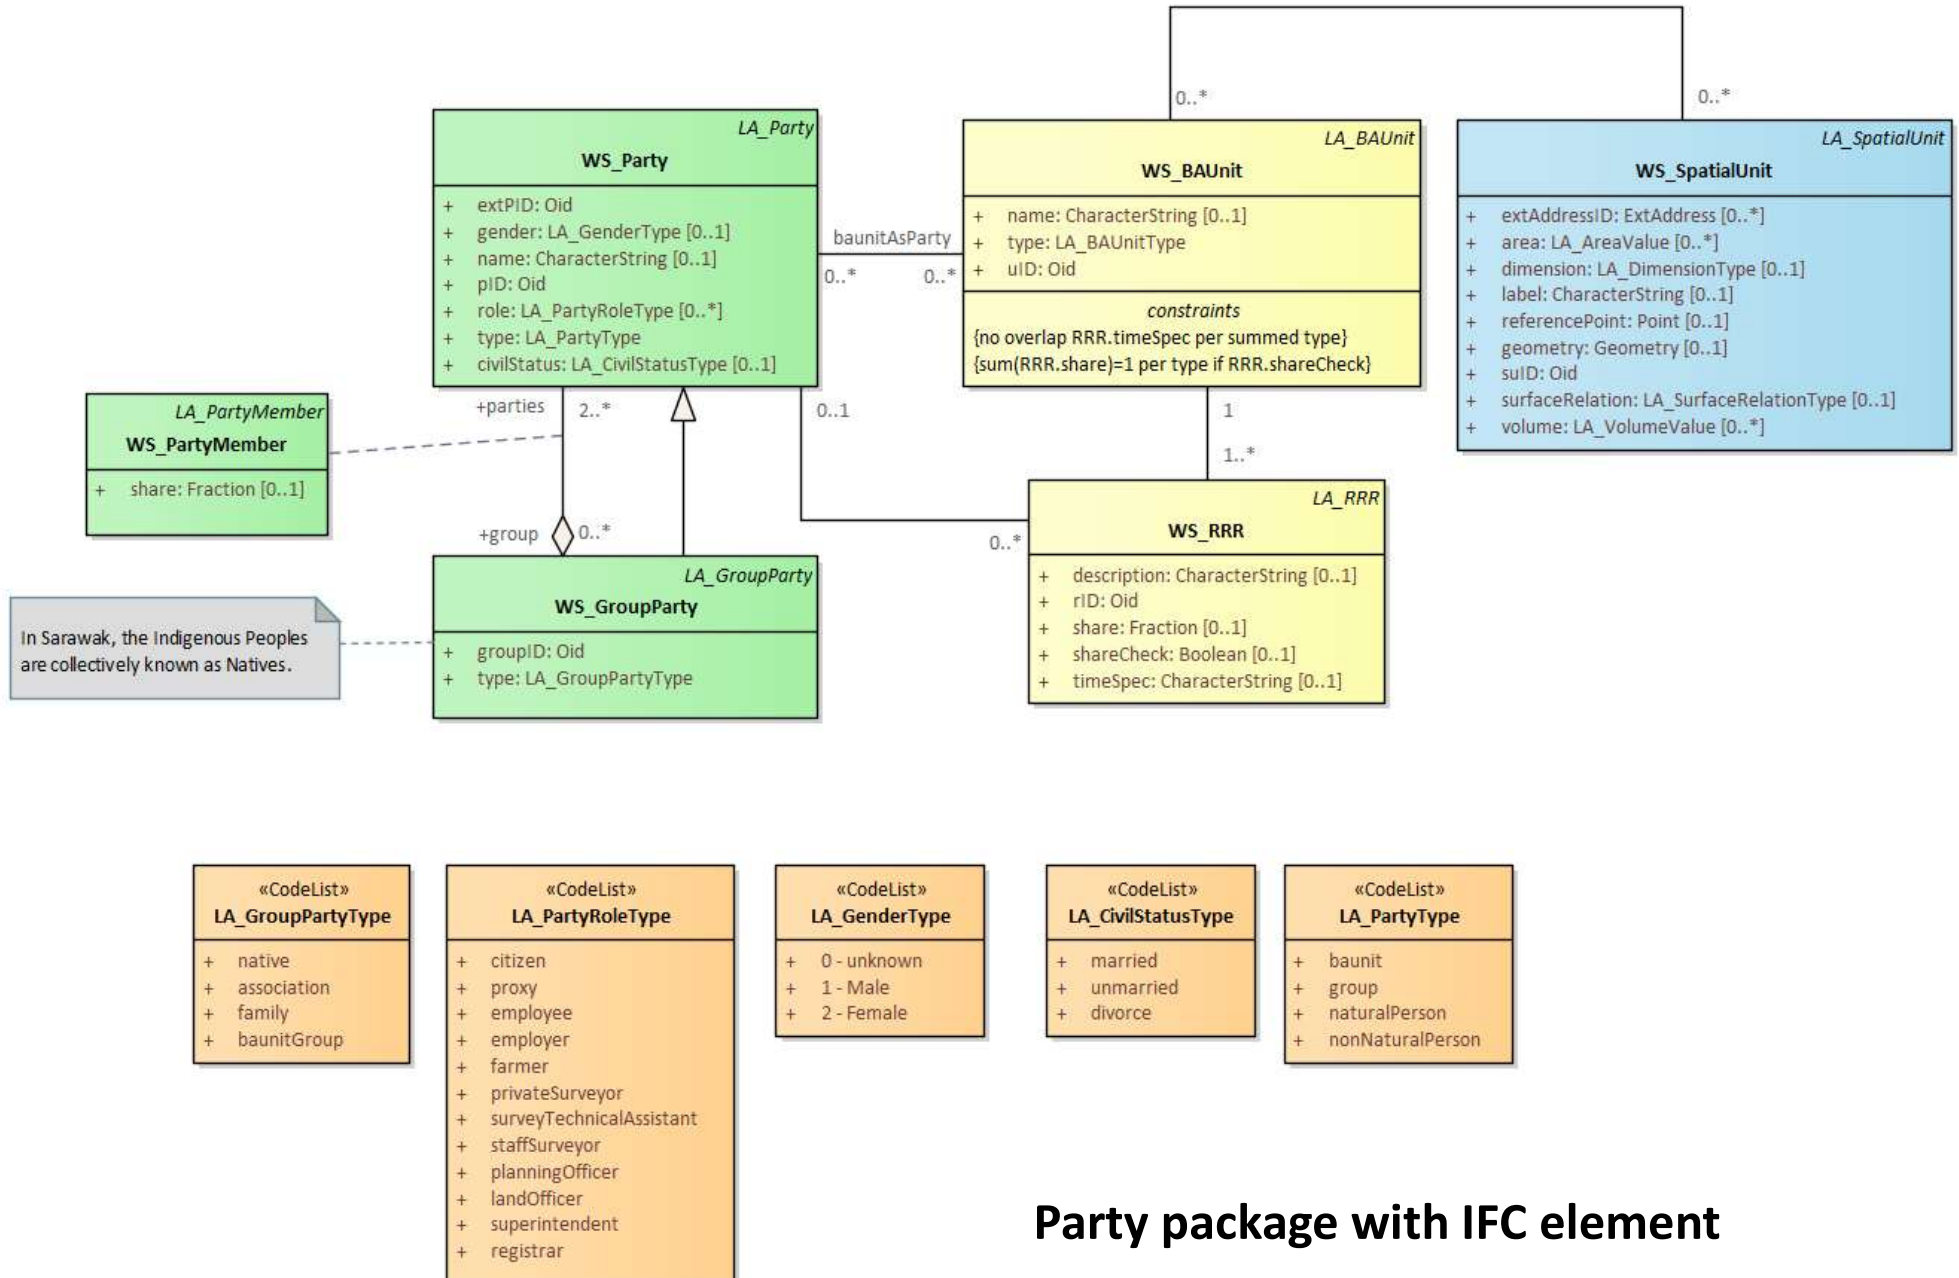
0..*

0..*

LA_Party
WS_Party

+ extPID: Oid
+ gender: LA_GenderType [0..1]
+ name: CharacterString [0..1]
+ pID: Oid
+ role: LA_PartyRoleType [0..*]
+ type: LA_PartyType
+ civilStatus: LA_CivilStatusType [0..1]

baunitAsParty
0..*
0..*

LA_BAUnit
WS_BAUnit

+ name: CharacterString [0..1]
+ type: LA_BAUnitType
+ uID: Oid

constraints
{no overlap RRR.timeSpec per summed type}
{sum(RRR.share)=1 per type if RRR.shareCheck}

LA_SpatialUnit
WS_SpatialUnit

+ extAddressID: ExtAddress [0..*]
+ area: LA_AreaValue [0..*]
+ dimension: LA_DimensionType [0..1]
+ label: CharacterString [0..1]
+ referencePoint: Point [0..1]
+ geometry: Geometry [0..1]
+ suID: Oid
+ surfaceRelation: LA_SurfaceRelationType [0..1]
+ volume: LA_VolumeValue [0..*]

LA_PartyMember
WS_PartyMember

+ share: Fraction [0..1]

+parties
2..*
0..1
1
1..*

+group
0..*
0..*

LA_RRR
WS_RRR

+ description: CharacterString [0..1]
+ rID: Oid
+ share: Fraction [0..1]
+ shareCheck: Boolean [0..1]
+ timeSpec: CharacterString [0..1]

LA_GroupParty
WS_GroupParty

+ groupID: Oid
+ type: LA_GroupPartyType

In Sarawak, the Indigenous Peoples are collectively known as Natives.

«CodeList»
LA_GroupPartyType

+ native
+ association
+ family
+ baunitGroup

«CodeList»
LA_PartyRoleType

+ citizen
+ proxy
+ employee
+ employer
+ farmer
+ privateSurveyor
+ surveyTechnicalAssistant
+ staffSurveyor
+ planningOfficer
+ landOfficer
+ superintendent
+ registrar

«CodeList»
LA_GenderType

+ 0 - unknown
+ 1 - Male
+ 2 - Female

«CodeList»
LA_CivilStatusType

+ married
+ unmarried
+ divorce

«CodeList»
LA_PartyType

+ baunit
+ group
+ naturalPerson
+ nonNaturalPerson

Party package with IFC element